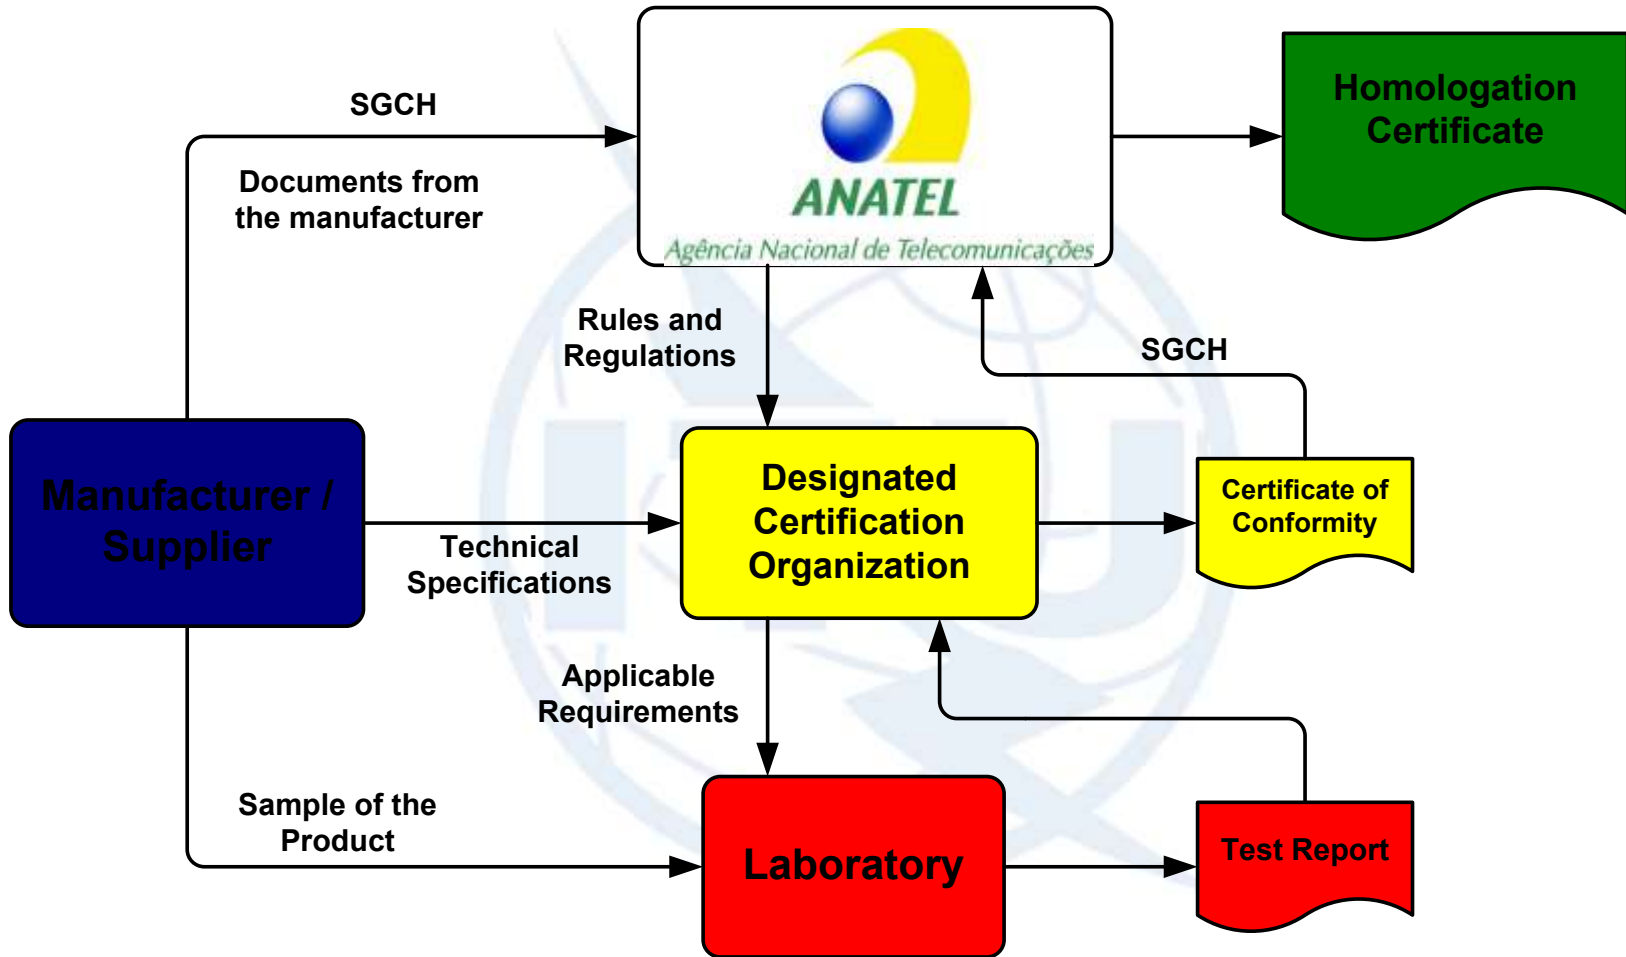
SGCH

Documents from the manufacturer

ANATEL
Agência Nacional de Telecomunicações

Homologation Certificate

Rules and Regulations

SGCH

Manufacturer / Supplier

Technical Specifications

Designated Certification Organization

Certificate of Conformity

Applicable Requirements

Sample of the Product

Laboratory

Test Report